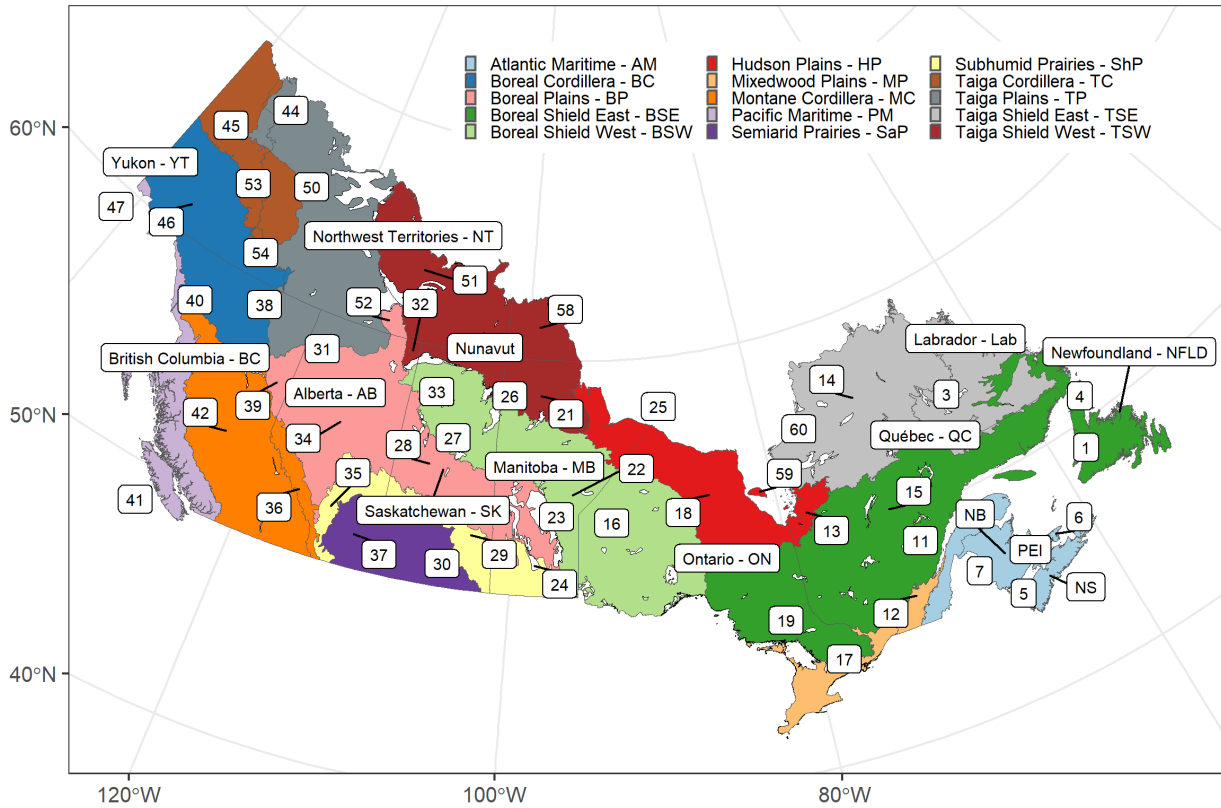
Atlantic Maritime - AM
Boreal Cordillera - BC
Boreal Plains - BP
Boreal Shield East - BSE
Boreal Shield West - BSW
Hudson Plains - HP
Mixedwood Plains - MP
Montane Cordillera - MC
Pacific Maritime - PM
Semiarid Prairies - SaP
Subhumid Prairies - ShP
Taiga Cordillera - TC
Taiga Plains - TP
Taiga Shield East - TSE
Taiga Shield West - TSW

60°N
50°N
40°N
120°W
100°W
80°W

Yukon - YT
Northwest Territories - NT
Nunavut
British Columbia - BC
Alberta - AB
Saskatchewan - SK
Manitoba - MB
Ontario - ON
Québec - QC
Labrador - Lab
Newfoundland - NFLD
NB
PEI
NS

45
44
53
50
47
46
54
51
40
38
52
32
58
31
39
33
26
21
25
42
34
28
27
22
14
3
4
60
1
59
41
35
36
37
30
29
24
23
16
18
13
15
11
6
7
5
19
12
17